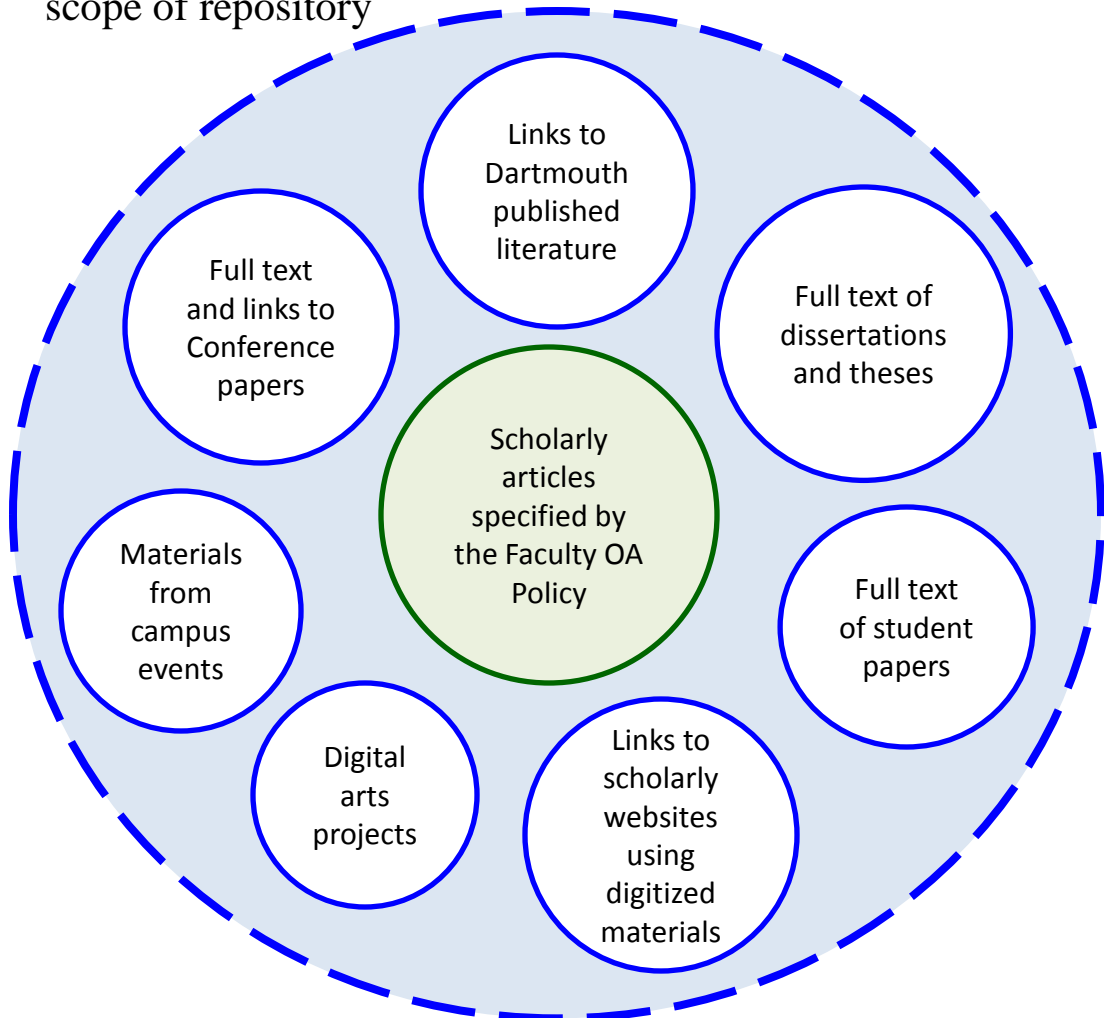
scope of repository

Links to Dartmouth published literature

Full text and links to Conference papers

Full text of dissertations and theses

Scholarly articles specified by the Faculty OA Policy

Materials from campus events

Full text of student papers

Digital arts projects

Links to scholarly websites using digitized materials